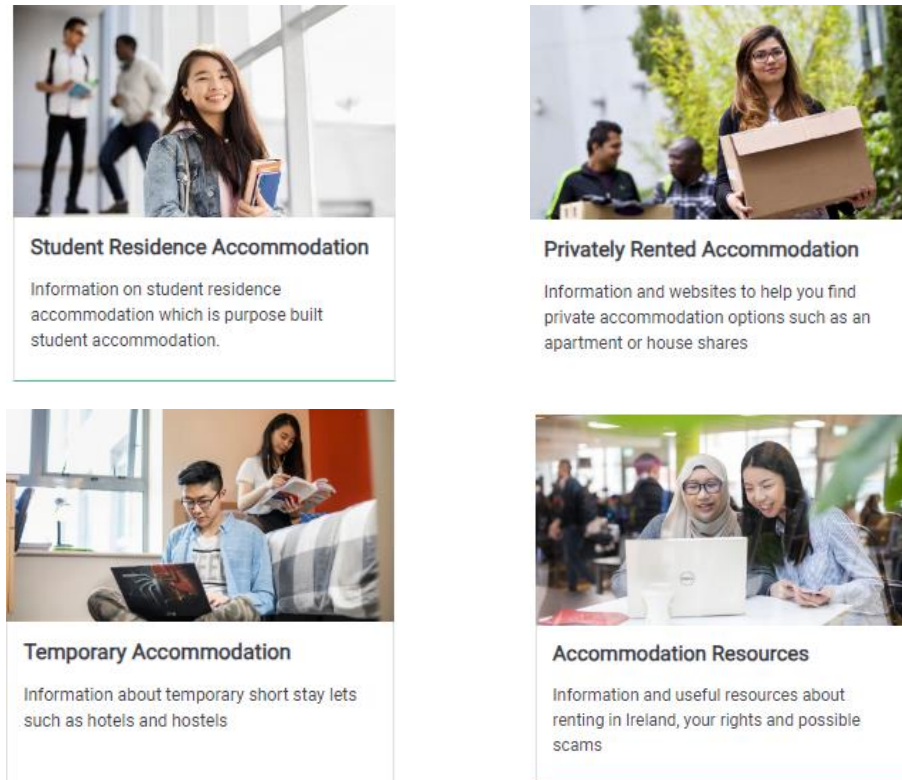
Student Residence Accommodation

Information on student residence accommodation which is purpose built student accommodation.

Privately Rented Accommodation

Information and websites to help you find private accommodation options such as an apartment or house shares

Temporary Accommodation

Information about temporary short stay lets such as hotels and hostels

Accommodation Resources

Information and useful resources about renting in Ireland, your rights and possible scams